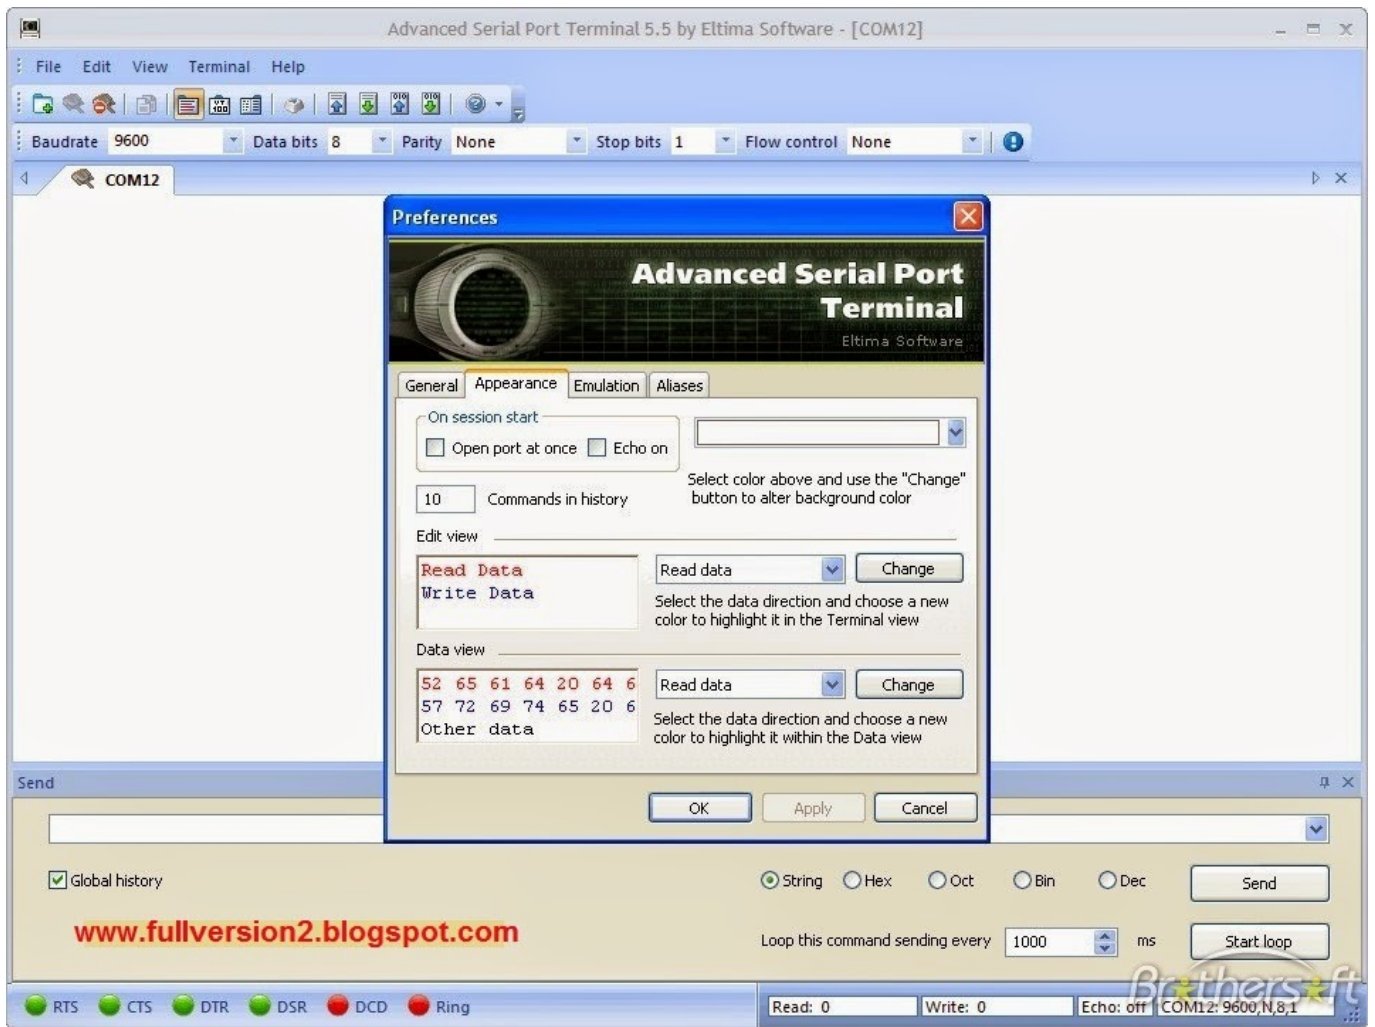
Advanced Serial Port Terminal 5.5 by Eltima Software - [COM12]

File Edit View Terminal Help

Baudrate 9600 Data bits 8 Parity None Stop bits 1 Flow control None

COM12

Preferences

Advanced Serial Port Terminal
Eltima Software

General Appearance Emulation Aliases

On session start

Open port at once Echo on

Select color above and use the "Change" button to alter background color

10 Commands in history

Edit view

Read Data
Write Data

Read data Change

Select the data direction and choose a new color to highlight it in the Terminal view

Data view

52 65 61 64 20 64 6
57 72 69 74 65 20 6
Other data

Read data Change

Select the data direction and choose a new color to highlight it within the Data view

OK Apply Cancel

Send

Global history

String Hex Oct Bin Dec Send

www.fullversion2.blogspot.com

Loop this command sending every 1000 ms Start loop

RTS CTS DTR DSR DCD Ring

Read: 0 Write: 0 Echo: off COM12: 9600,N,8,1

Brothersoft